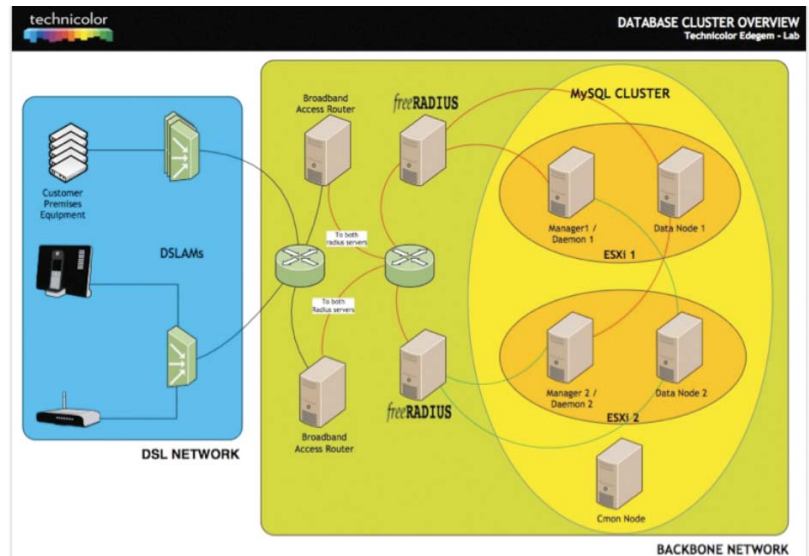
technicolor

DATABASE CLUSTER OVERVIEW
Technicolor Edegem - Lab

Customer Premises Equipment

DSLAMs

DSL NETWORK

Broadband Access Router

freeRADIUS

MySQL CLUSTER

To both radius servers

To both Radius servers

Manager1 / Daemon 1

Data Node 1

ESXI 1

Manager 2 / Daemon 2

Data Node 2

ESXI 2

freeRADIUS

Broadband Access Router

Cmon Node

BACKBONE NETWORK